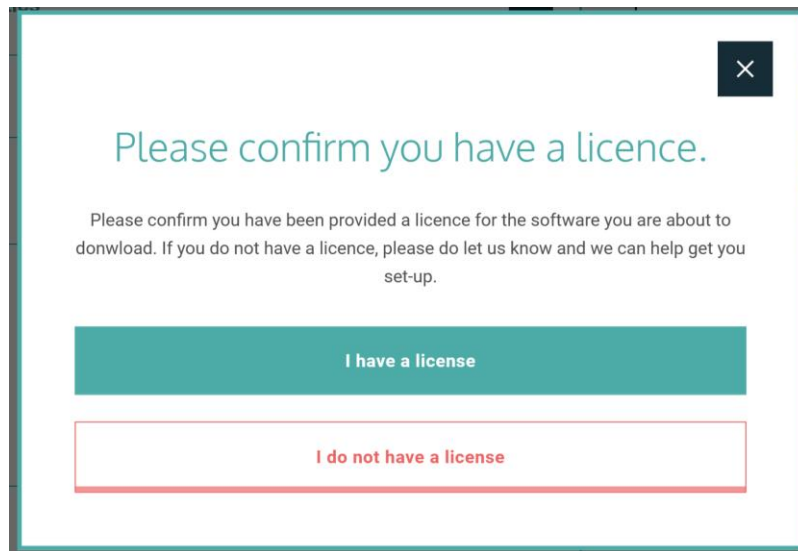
×

Please confirm you have a licence.

Please confirm you have been provided a licence for the software you are about to donwload. If you do not have a licence, please do let us know and we can help get you set-up.

I have a license

I do not have a license